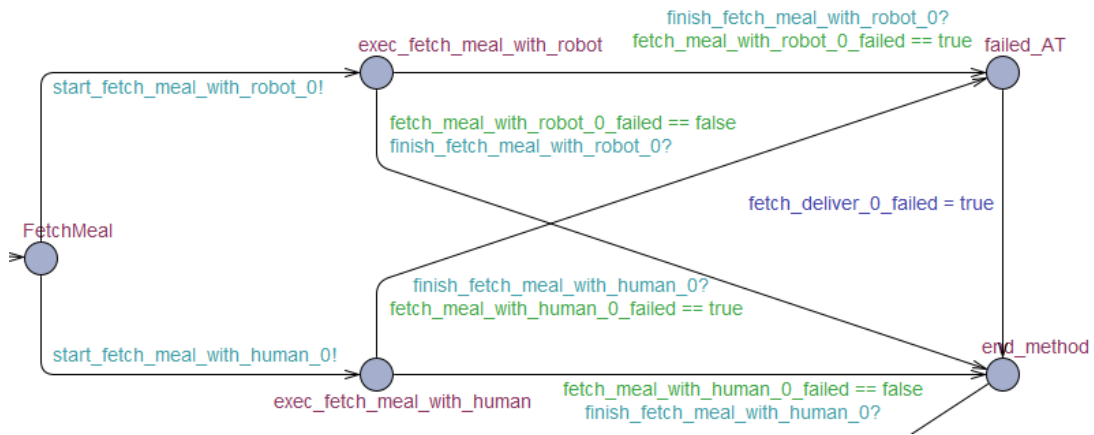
exec_fetch_meal_with_robot

finish_fetch_meal_with_robot_0?
fetch_meal_with_robot_0_failed == true

failed_AT

start_fetch_meal_with_robot_0!

fetch_meal_with_robot_0_failed == false
finish_fetch_meal_with_robot_0?

fetch_deliver_0_failed = true

FetchMeal

finish_fetch_meal_with_human_0?
fetch_meal_with_human_0_failed == true

start_fetch_meal_with_human_0!

end_method

exec_fetch_meal_with_human

fetch_meal_with_human_0_failed == false
finish_fetch_meal_with_human_0?